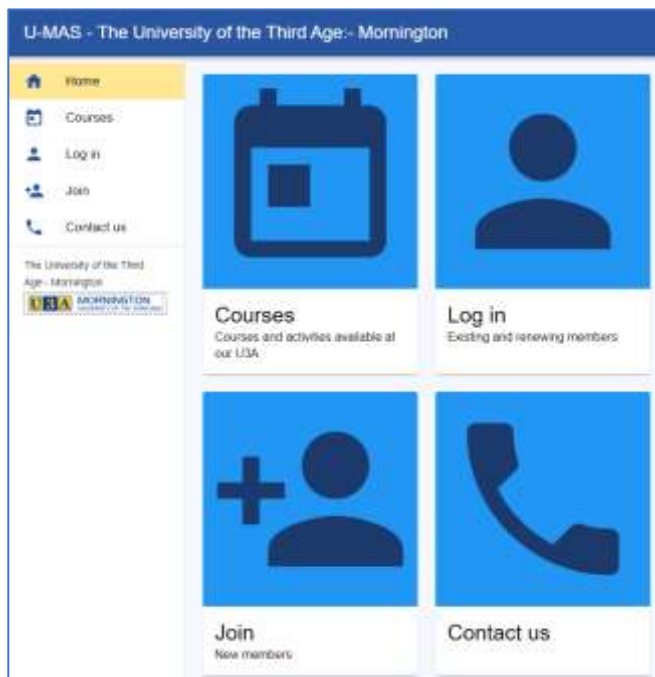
U-MAS - The University of the Third Age:- Mornington

Home
Courses
Log in
Join
Contact us

The University of the Third Age - Mornington

U3A MORNINGTON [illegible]

Courses
Courses and activities available at our U3A

Log in
Existing and renewing members

Join
New members

Contact us